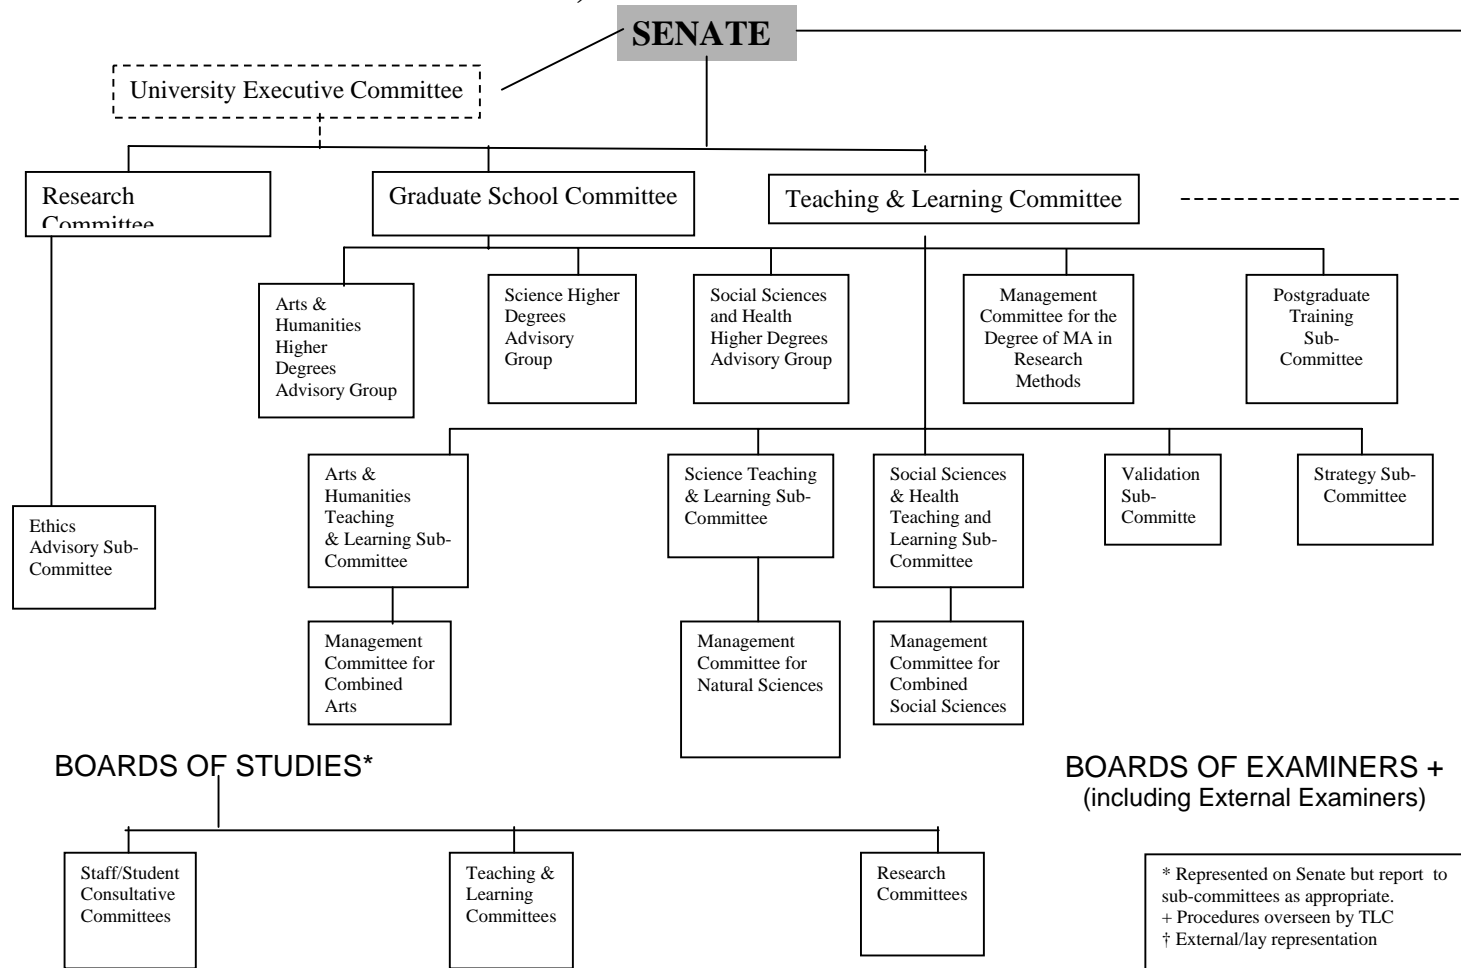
SENATE

University Executive Committee

Research Committee

Graduate School Committee

Teaching & Learning Committee

Arts & Humanities Higher Degrees Advisory Group

Science Higher Degrees Advisory Group

Social Sciences and Health Higher Degrees Advisory Group

Management Committee for the Degree of MA in Research Methods

Postgraduate Training Sub-Committee

Arts & Humanities Teaching & Learning Sub-Committee

Science Teaching & Learning Sub-Committee

Social Sciences & Health Teaching and Learning Sub-Committee

Validation Sub-Committe

Strategy Sub-Committee

Ethics Advisory Sub-Committee

Management Committee for Combined Arts

Management Committee for Natural Sciences

Management Committee for Combined Social Sciences

BOARDS OF STUDIES*

BOARDS OF EXAMINERS +
(including External Examiners)

Staff/Student Consultative Committees

Teaching & Learning Committees

Research Committees

* Represented on Senate but report to sub-committees as appropriate.
+ Procedures overseen by TLC
† External/lay representation